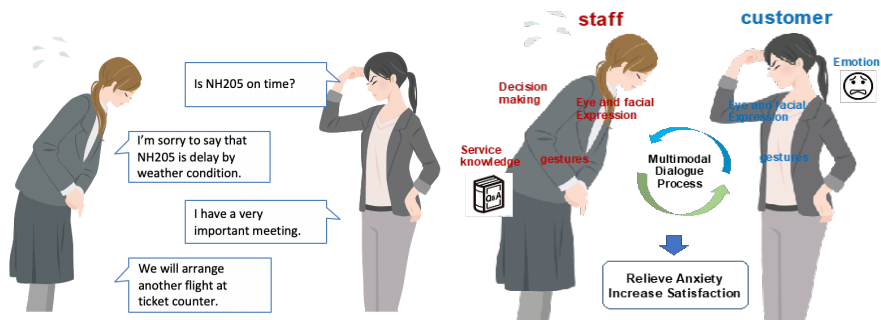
Is NH205 on time?

I'm sorry to say that NH205 is delay by weather condition.

I have a very important meeting.

We will arrange another flight at ticket counter.

staff

customer

Decision making

Eye and facial Expression

Service knowledge

gestures

Q&A

Multimodal Dialogue Process

Eye and facial Expression

Emotion

gestures

Relieve Anxiety
Increase Satisfaction